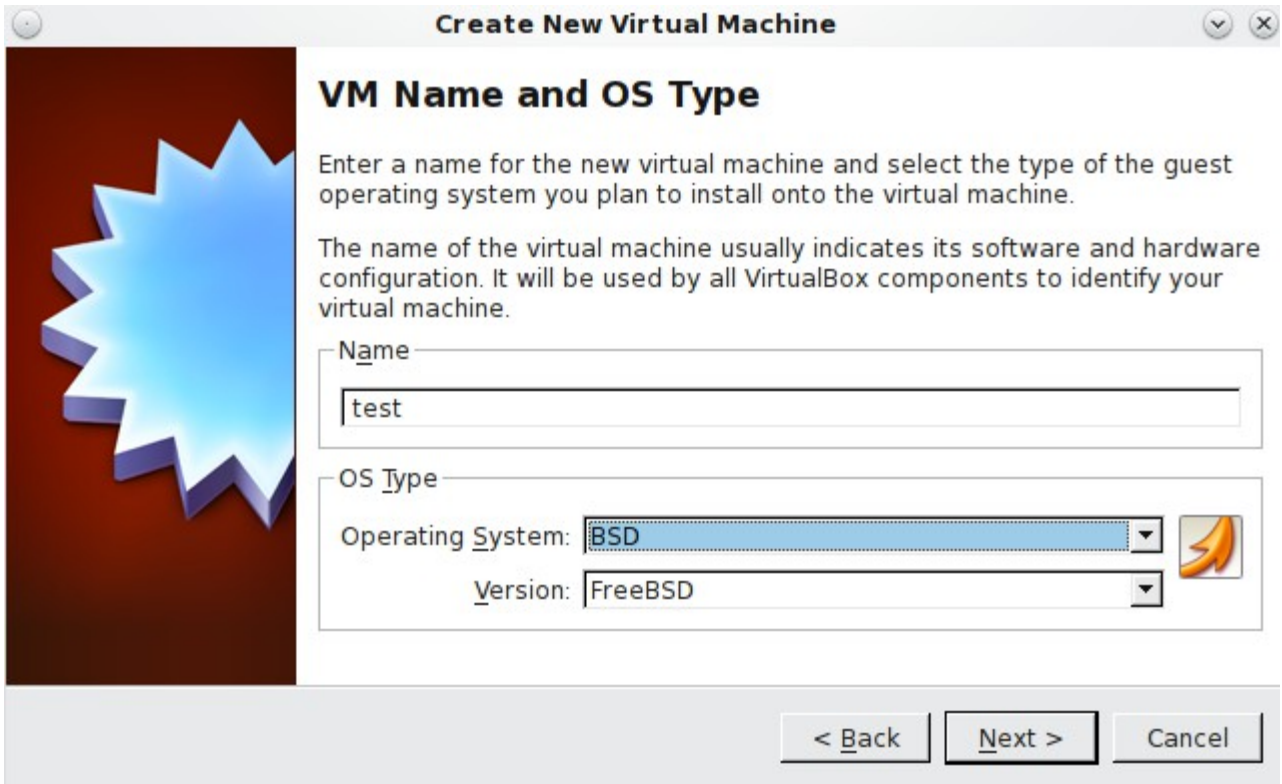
Create New Virtual Machine

VM Name and OS Type

Enter a name for the new virtual machine and select the type of the guest operating system you plan to install onto the virtual machine.

The name of the virtual machine usually indicates its software and hardware configuration. It will be used by all VirtualBox components to identify your virtual machine.

Name

test

OS Type

Operating System: BSD

Version: FreeBSD

< Back

Next >

Cancel